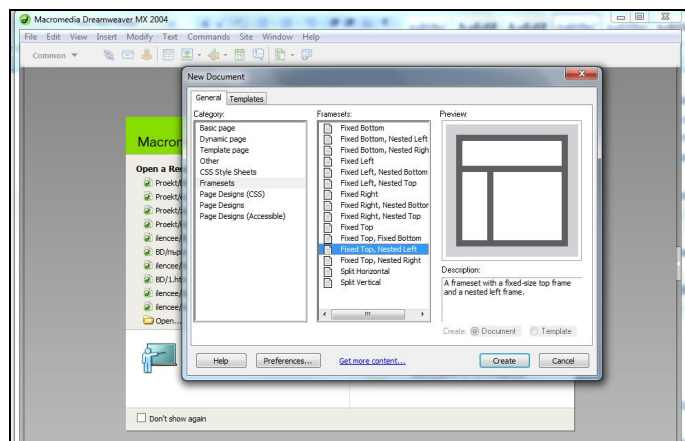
Macromedia Dreamweaver MX 2004

File Edit View Insert Modify Text Commands Site Window Help

Common ▼

Macron

Open a Re

Proekt/
Proekt/
Proekt/
Proekt/
ilencee/
BD/nsp
ilencee/
BD/1.ht
ilencee/
ilencee/
Open...

Don't show again

New Document

General Templates

Category:

Basic page
Dynamic page
Template page
Other
CSS Style Sheets
Framesets
Page Designs (CSS)
Page Designs
Page Designs (Accessible)

Framesets:

Fixed Bottom
Fixed Bottom, Nested Left
Fixed Bottom, Nested Righ
Fixed Left
Fixed Left, Nested Bottom
Fixed Left, Nested Top
Fixed Right
Fixed Right, Nested Bottor
Fixed Right, Nested Top
Fixed Top
Fixed Top, Fixed Bottom
Fixed Top, Nested Left
Fixed Top, Nested Right
Split Horizontal
Split Vertical

Preview:

Description:

A frameset with a fixed-size top frame and a nested left frame.

Create: Document Template

Help Preferences... Get more content... Create Cancel